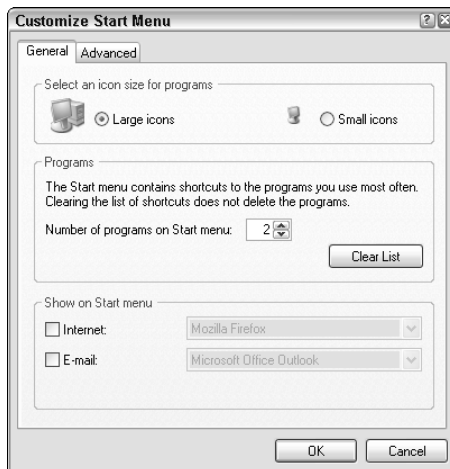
Customize Start Menu

General Advanced

Select an icon size for programs

Large icons

Small icons

Programs

The Start menu contains shortcuts to the programs you use most often. Clearing the list of shortcuts does not delete the programs.

Number of programs on Start menu: 2

Clear List

Show on Start menu

Internet: Mozilla Firefox

E-mail: Microsoft Office Outlook

OK Cancel